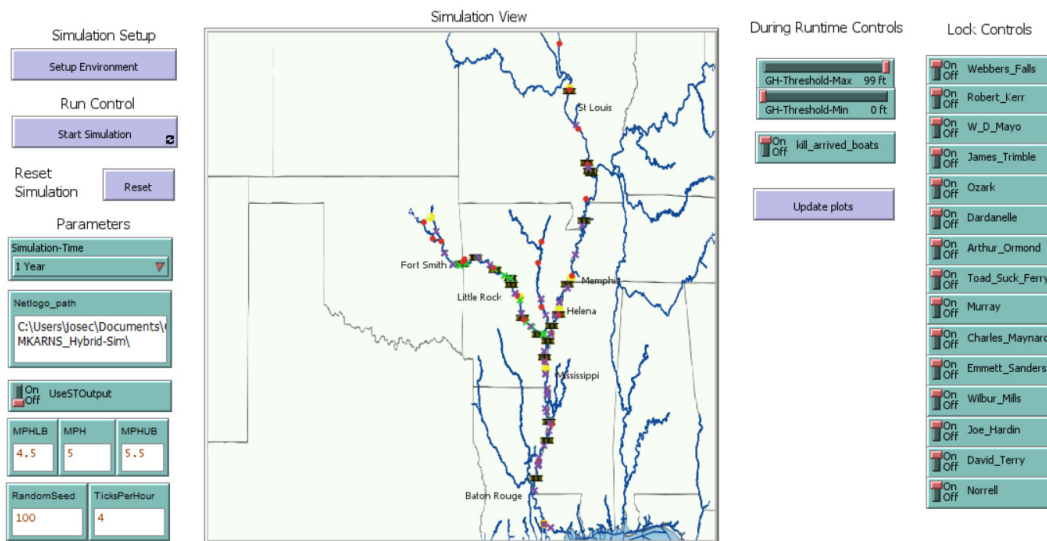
Simulation Setup

Setup Environment

Run Control

Start Simulation

Reset Simulation

Reset

Parameters

Simulation-Time
1 Year

Netlogo_path
C:\Users\josec\Documents\
MKARNS_Hybrid-Sim\

On Off UseSTOutput

| MPHLB | MPH | MPHUB |
|---|---|---|
| 4.5 | 5 | 5.5 |

| RandomSeed | TicksPerHour |
|---|---|
| 100 | 4 |

Simulation View

St Louis

Fort Smith

Little Rock

Memphis

Helena

Mississippi

Baton Rouge

During Runtime Controls

GH-Threshold-Max 99 ft

GH-Threshold-Min 0 ft

On Off kill_arrived_boats

Update plots

Lock Controls

On Off Webbers_Falls

On Off Robert_Kerr

On Off W_D_Mayo

On Off James_Trimble

On Off Ozark

On Off Dardanelle

On Off Arthur_Ormond

On Off Toad_Suck_Ferry

On Off Murray

On Off Charles_Maynard

On Off Emmett_Sanders

On Off Wilbur_Mills

On Off Joe_Hardin

On Off David_Terry

On Off Norrell